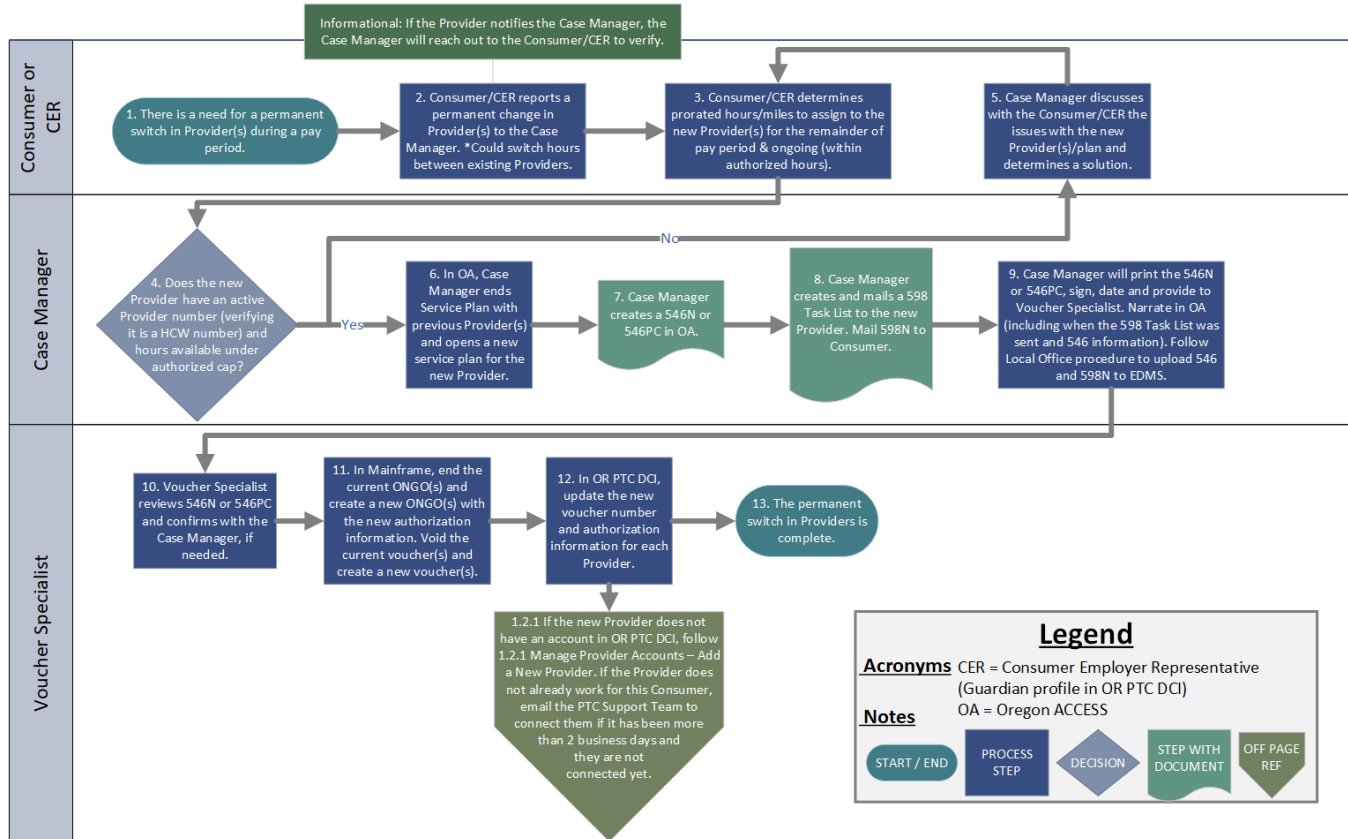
Informational: If the Provider notifies the Case Manager, the Case Manager will reach out to the Consumer/CER to verify.

Consumer or CER

1. There is a need for a permanent switch in Provider(s) during a pay period.

2. Consumer/CER reports a permanent change in Provider(s) to the Case Manager. *Could switch hours between existing Providers.

3. Consumer/CER determines prorated hours/miles to assign to the new Provider(s) for the remainder of pay period & ongoing (within authorized hours).

5. Case Manager discusses with the Consumer/CER the issues with the new Provider(s)/plan and determines a solution.

Case Manager

4. Does the new Provider have an active Provider number (verifying it is a HCW number) and hours available under authorized cap?

No

Yes

6. In OA, Case Manager ends Service Plan with previous Provider(s) and opens a new service plan for the new Provider.

7. Case Manager creates a 546N or 546PC in OA.

8. Case Manager creates and mails a 598 Task List to the new Provider. Mail 598N to Consumer.

9. Case Manager will print the 546N or 546PC, sign, date and provide to Voucher Specialist. Narrate in OA (including when the 598 Task List was sent and 546 information). Follow Local Office procedure to upload 546 and 598N to EDMS.

Voucher Specialist

10. Voucher Specialist reviews 546N or 546PC and confirms with the Case Manager, if needed.

11. In Mainframe, end the current ONGO(s) and create a new ONGO(s) with the new authorization information. Void the current voucher(s) and create a new voucher(s).

12. In OR PTC DCI, update the new voucher number and authorization information for each Provider.

13. The permanent switch in Providers is complete.

1.2.1 If the new Provider does not have an account in OR PTC DCI, follow 1.2.1 Manage Provider Accounts – Add a New Provider. If the Provider does not already work for this Consumer, email the PTC Support Team to connect them if it has been more than 2 business days and they are not connected yet.

Legend

Acronyms CER = Consumer Employer Representative (Guardian profile in OR PTC DCI)
OA = Oregon ACCESS

Notes

START / END

PROCESS STEP

DECISION

STEP WITH DOCUMENT

OFF PAGE REF